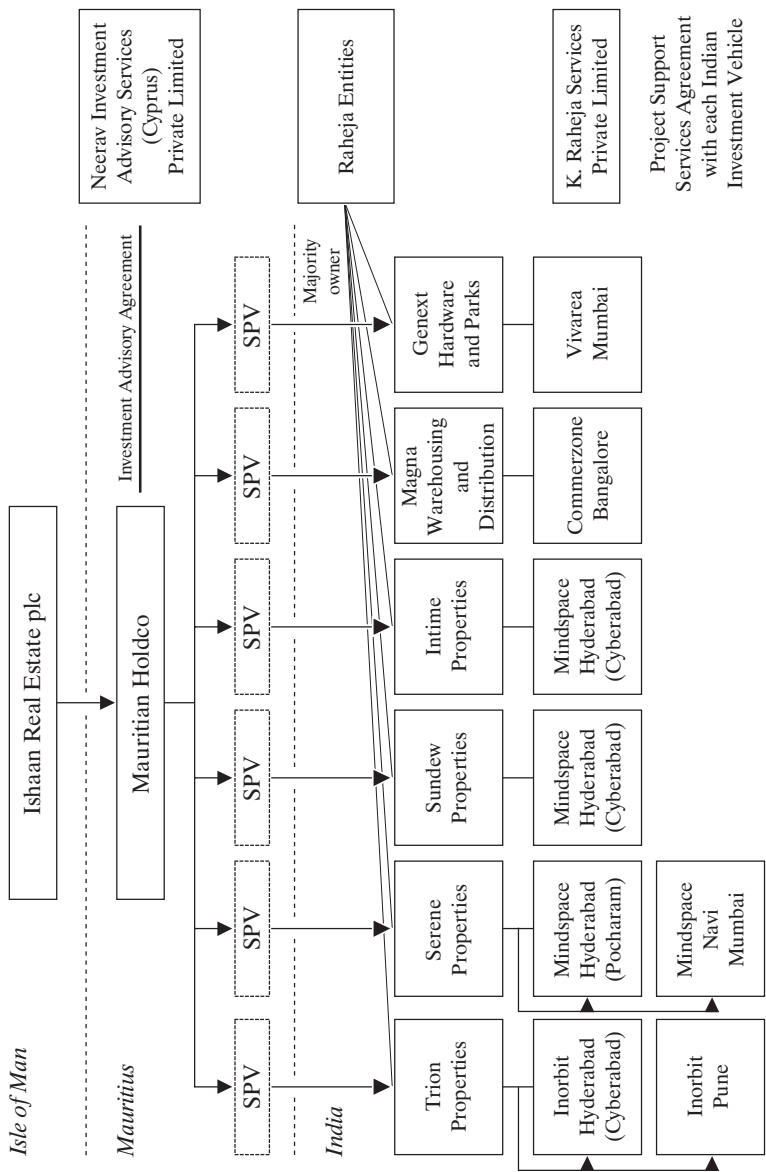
Isle of Man

Ishaan Real Estate plc

Neerav Investment Advisory Services (Cyprus) Private Limited

Investment Advisory Agreement

Mauritius

Mauritian Holdco

SPV

SPV

SPV

SPV

SPV

SPV

Raheja Entities

Majority owner

India

Trion Properties

Serene Properties

Sundew Properties

Intime Properties

Magna Warehousing and Distribution

Genext Hardware and Parks

Inorbit Hyderabad (Cyberabad)

Mindspace Hyderabad (Pocharam)

Mindspace Hyderabad (Cyberabad)

Mindspace Hyderabad (Cyberabad)

Commerzone Bangalore

Vivarea Mumbai

Inorbit Pune

Mindspace Navi Mumbai

K. Raheja Services Private Limited

Project Support Services Agreement with each Indian Investment Vehicle